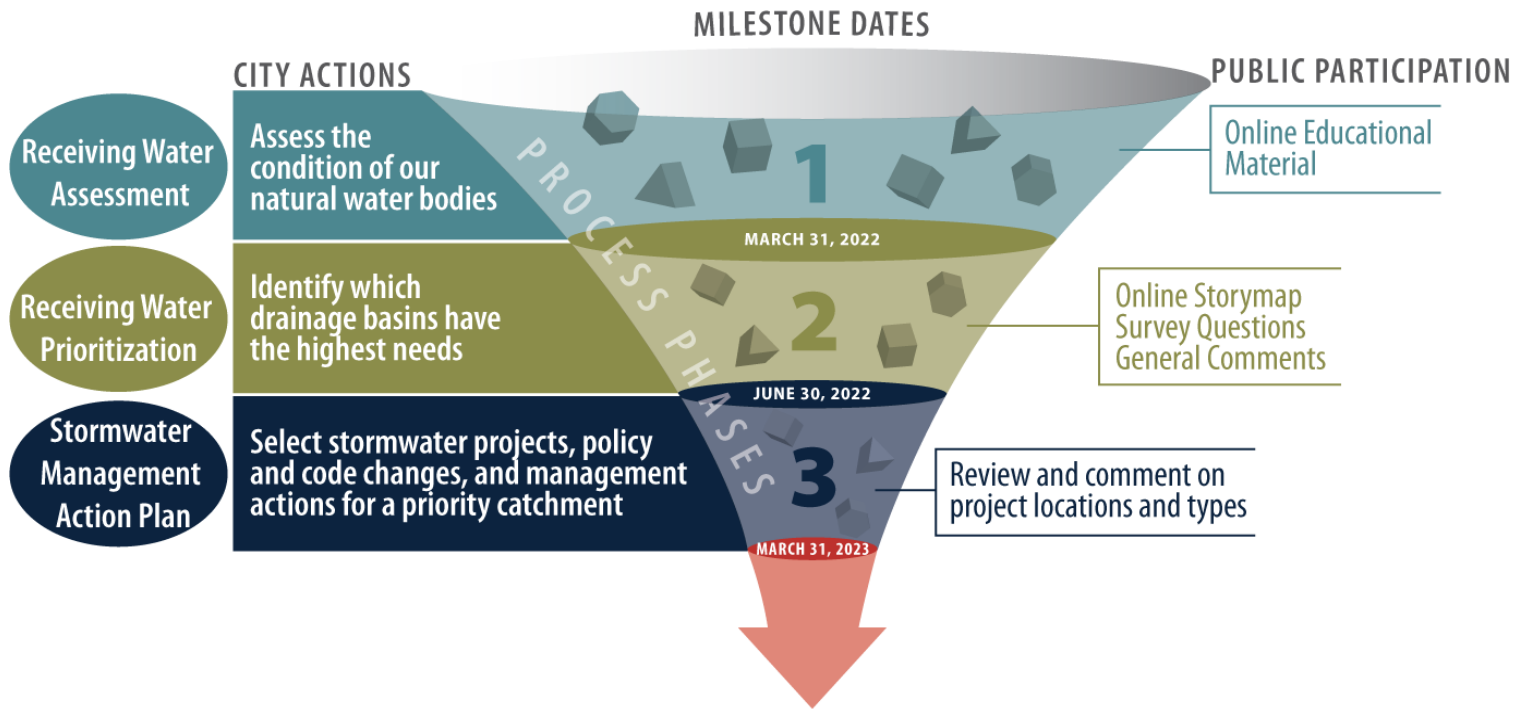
MILESTONE DATES

CITY ACTIONS

PUBLIC PARTICIPATION

Receiving Water Assessment

Assess the condition of our natural water bodies

PROCESS PHASES

1

Online Educational Material

MARCH 31, 2022

Receiving Water Prioritization

Identify which drainage basins have the highest needs

2

Online Storymap
Survey Questions
General Comments

JUNE 30, 2022

Stormwater Management Action Plan

Select stormwater projects, policy and code changes, and management actions for a priority catchment

3

Review and comment on project locations and types

MARCH 31, 2023